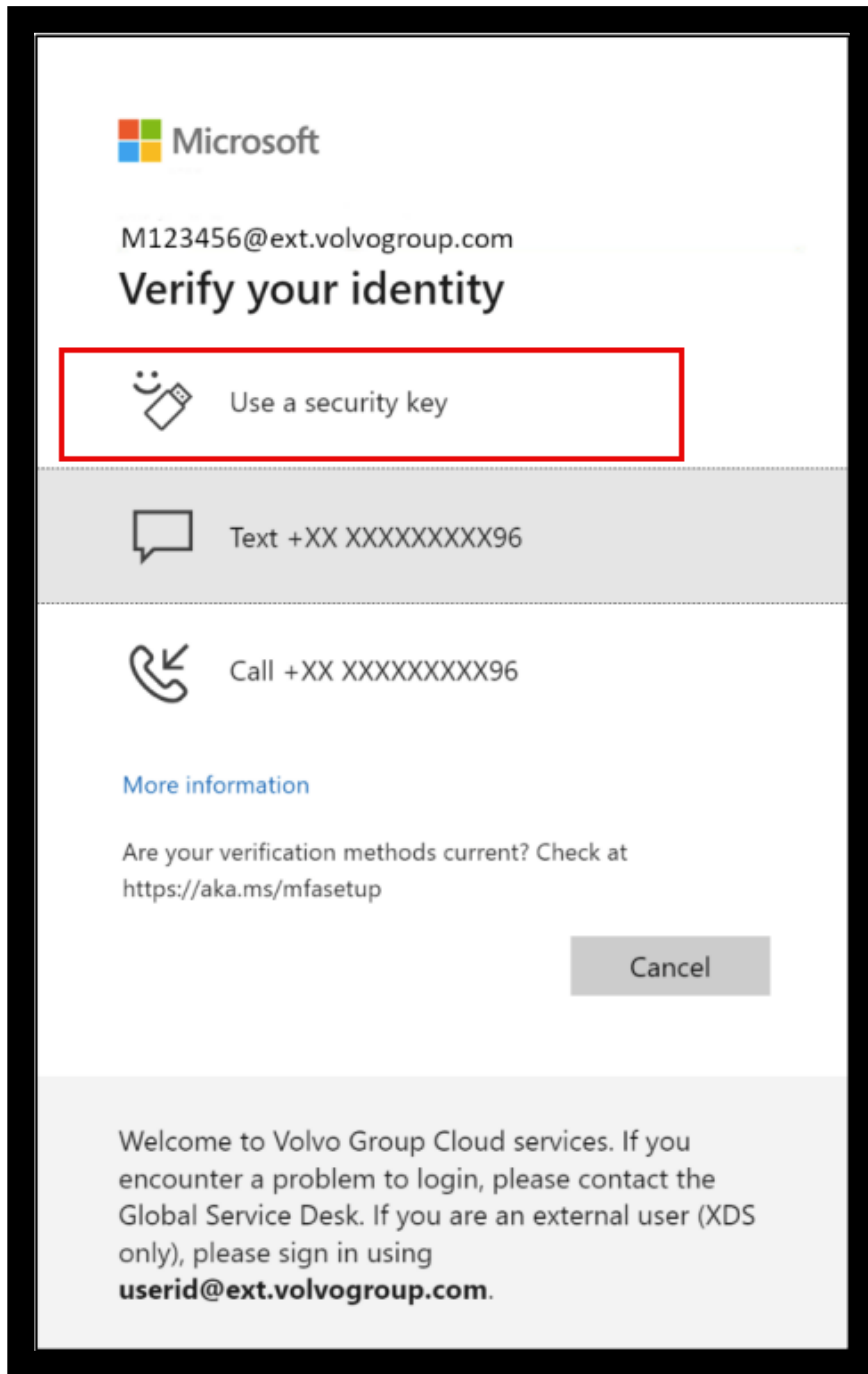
Microsoft

M123456@ext.volvogroup.com

Verify your identity

Use a security key

Text +XX XXXXXXXXX96

Call +XX XXXXXXXXX96

More information

Are your verification methods current? Check at https://aka.ms/mfasetup

Cancel

Welcome to Volvo Group Cloud services. If you encounter a problem to login, please contact the Global Service Desk. If you are an external user (XDS only), please sign in using **userid@ext.volvogroup.com**.